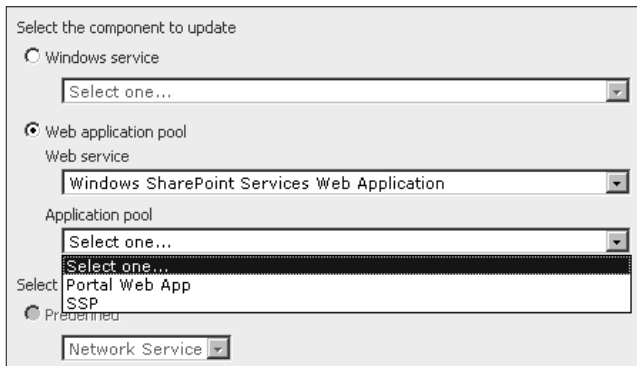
Select the component to update

Windows service

Select one...

Web application pool

Web service

Windows SharePoint Services Web Application

Application pool

Select one...

Select one...
Portal Web App
SSP

Select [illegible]

Predefined

Network Service